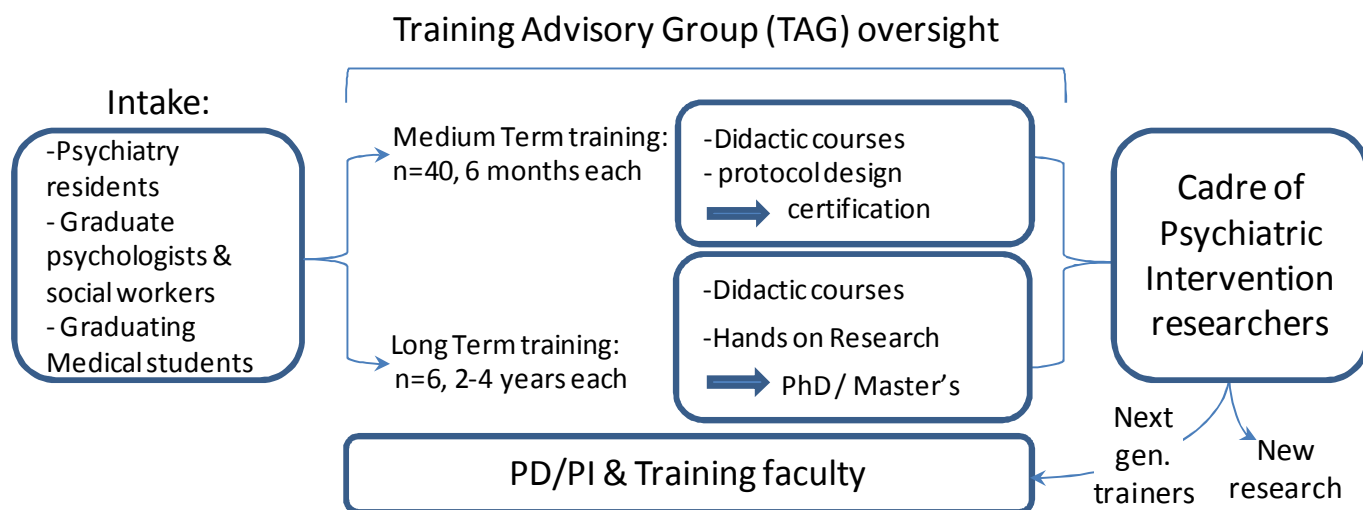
Training Advisory Group (TAG) oversight

Intake:

-Psychiatry residents
- Graduate psychologists & social workers
- Graduating Medical students

Medium Term training: n=40, 6 months each

Long Term training: n=6, 2-4 years each

-Didactic courses
- protocol design
certification

-Didactic courses
-Hands on Research
PhD / Master's

Cadre of Psychiatric Intervention researchers

Next gen. trainers

New research

PD/PI & Training faculty